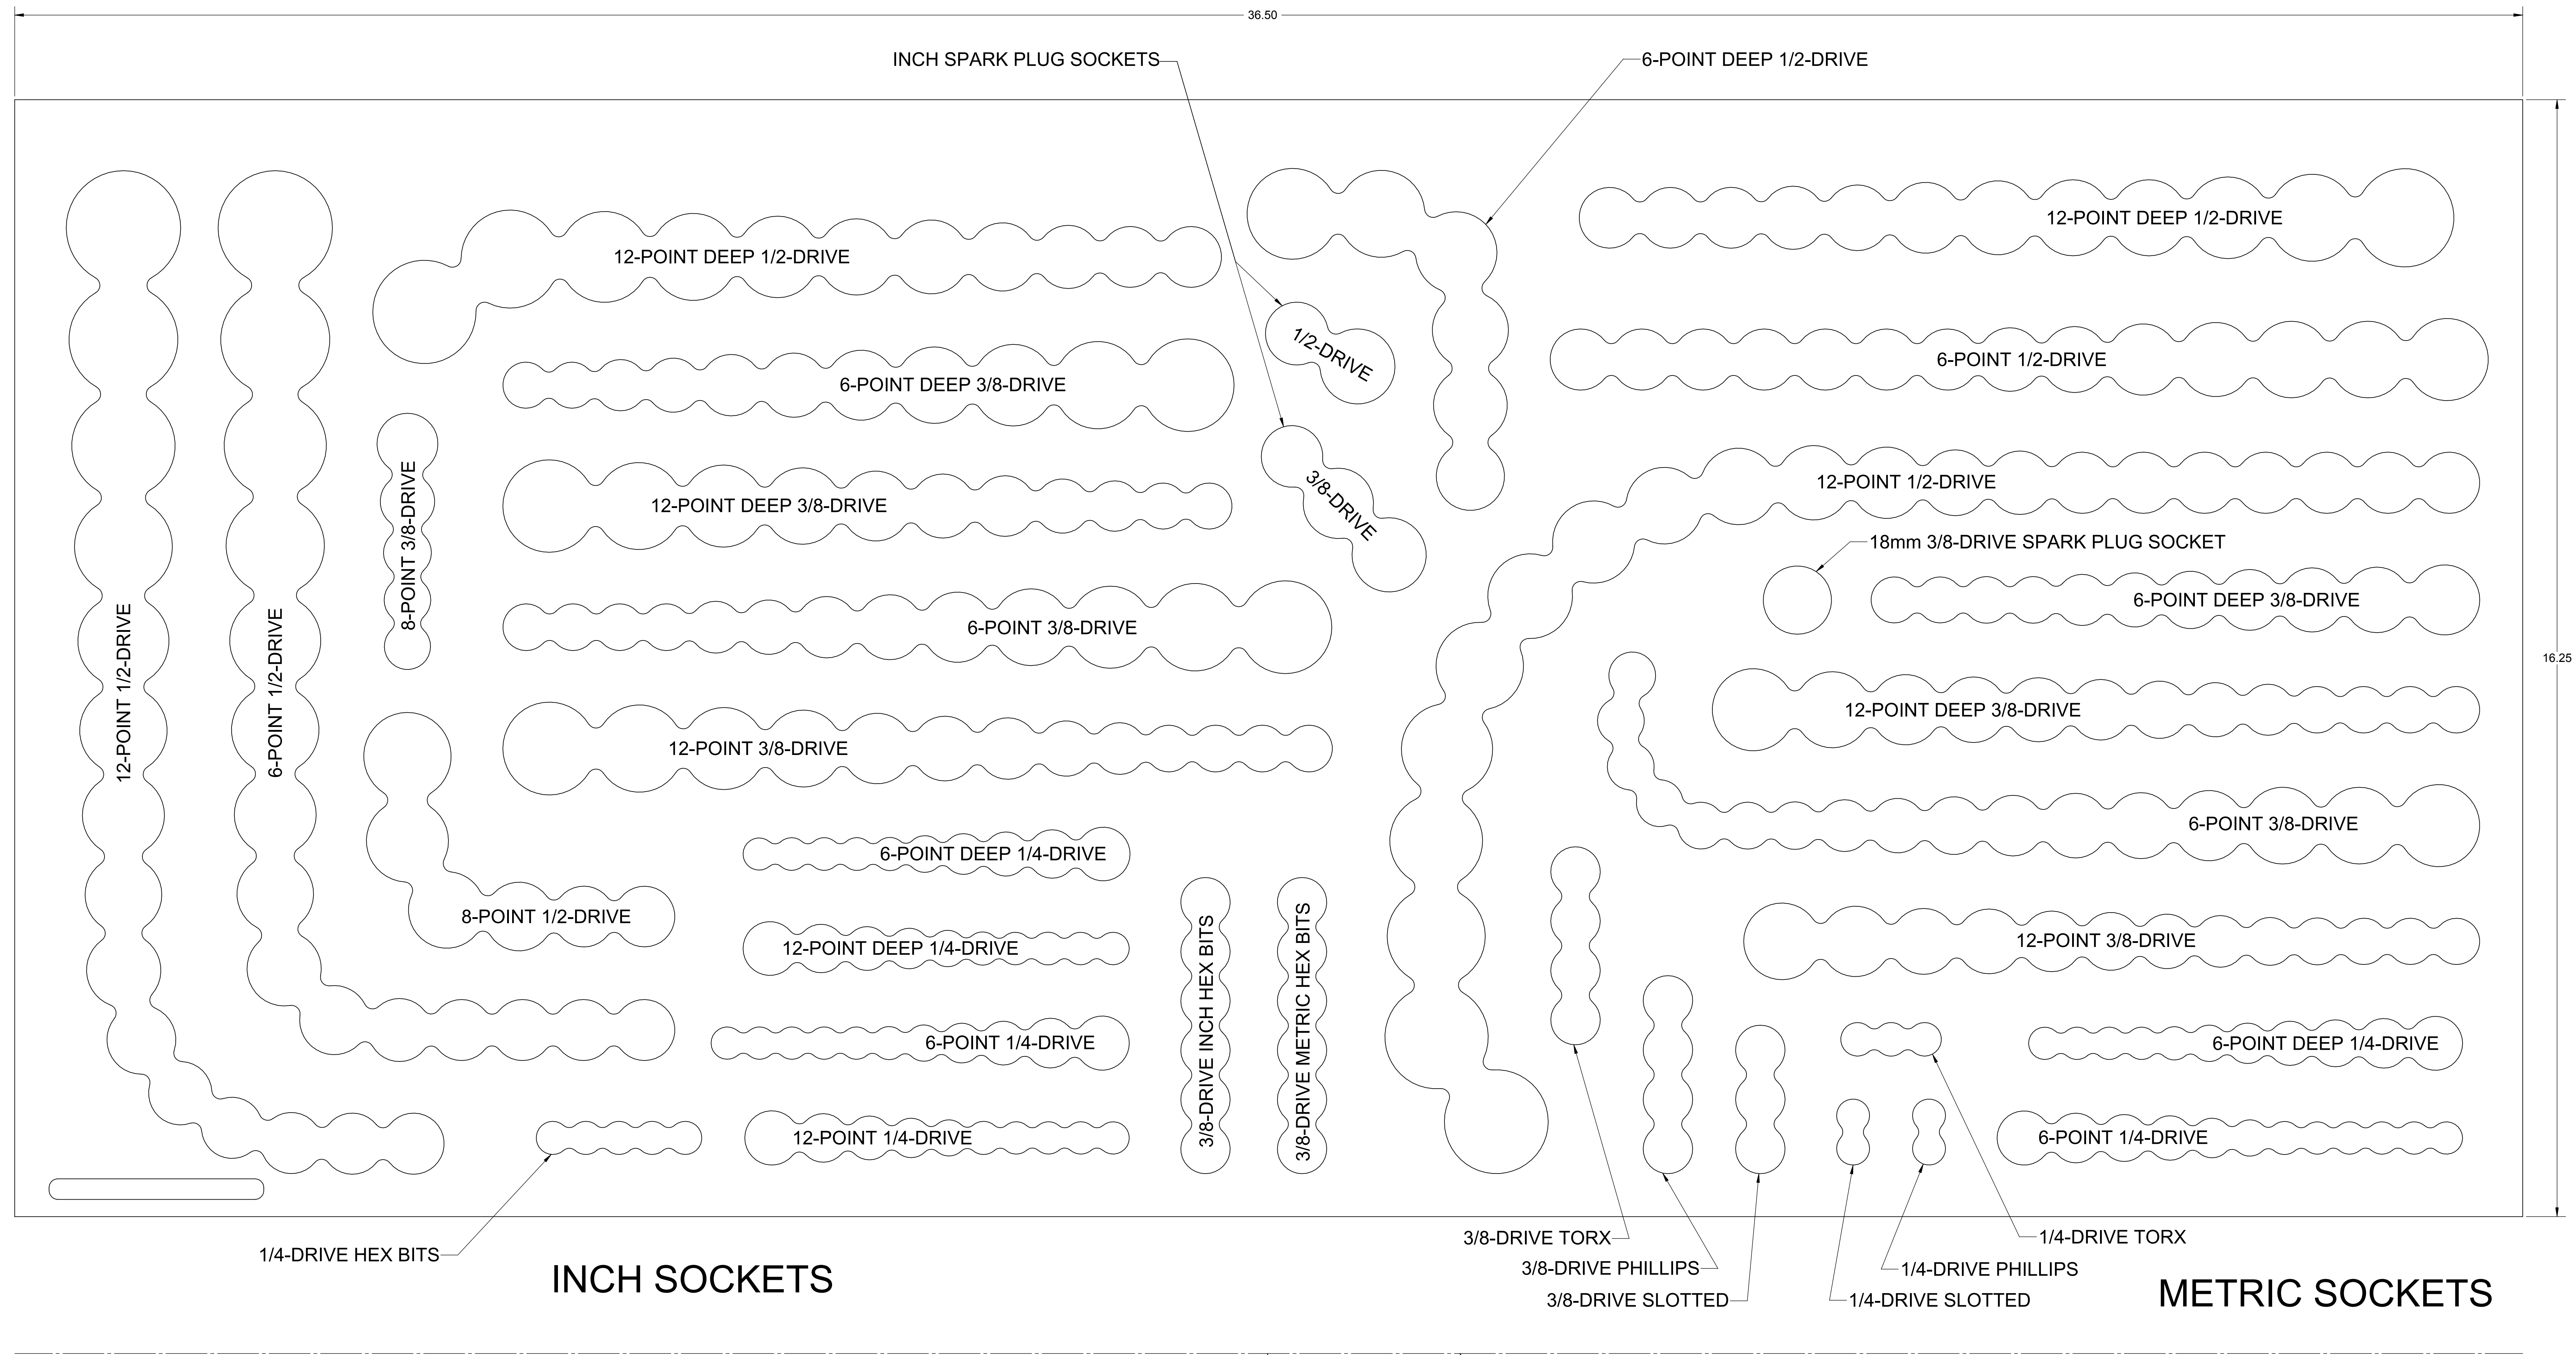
36.50

INCH SPARK PLUG SOCKETS

6-POINT DEEP 1/2-DRIVE

12-POINT DEEP 1/2-DRIVE

1/2-DRIVE

12-POINT DEEP 1/2-DRIVE

6-POINT DEEP 3/8-DRIVE

6-POINT 1/2-DRIVE

3/8-DRIVE

8-POINT 3/8-DRIVE

12-POINT DEEP 3/8-DRIVE

12-POINT 1/2-DRIVE

18mm 3/8-DRIVE SPARK PLUG SOCKET

12-POINT 1/2-DRIVE

6-POINT 1/2-DRIVE

6-POINT 3/8-DRIVE

6-POINT DEEP 3/8-DRIVE

16.25

12-POINT 3/8-DRIVE

12-POINT DEEP 3/8-DRIVE

6-POINT DEEP 1/4-DRIVE

6-POINT 3/8-DRIVE

8-POINT 1/2-DRIVE

12-POINT DEEP 1/4-DRIVE

3/8-DRIVE INCH HEX BITS

3/8-DRIVE METRIC HEX BITS

12-POINT 3/8-DRIVE

6-POINT 1/4-DRIVE

6-POINT DEEP 1/4-DRIVE

12-POINT 1/4-DRIVE

6-POINT 1/4-DRIVE

1/4-DRIVE HEX BITS

3/8-DRIVE TORX

1/4-DRIVE TORX

3/8-DRIVE PHILLIPS

1/4-DRIVE PHILLIPS

INCH SOCKETS

3/8-DRIVE SLOTTED

1/4-DRIVE SLOTTED

METRIC SOCKETS